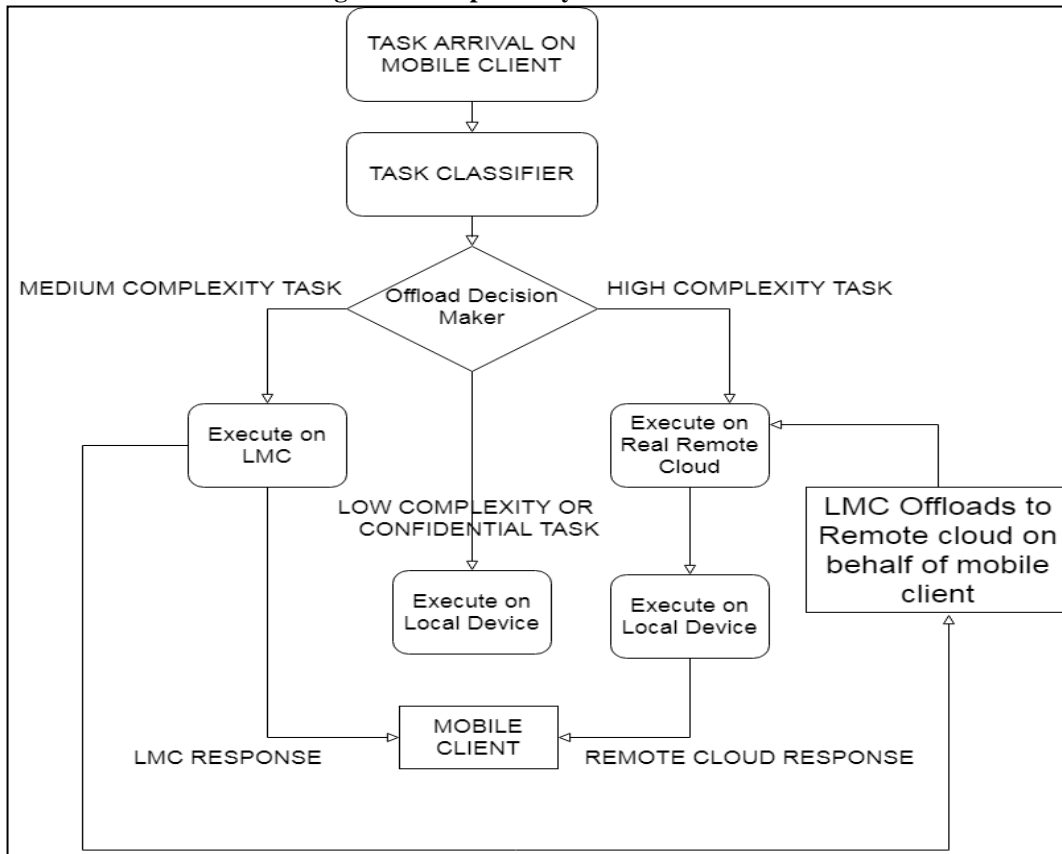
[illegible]

TASK ARRIVAL ON MOBILE CLIENT

TASK CLASSIFIER

MEDIUM COMPLEXITY TASK

Offload Decision Maker

HIGH COMPLEXITY TASK

Execute on LMC

Execute on Real Remote Cloud

LMC Offloads to Remote cloud on behalf of mobile client

LOW COMPLEXITY OR CONFIDENTIAL TASK

Execute on Local Device

Execute on Local Device

MOBILE CLIENT

LMC RESPONSE

REMOTE CLOUD RESPONSE